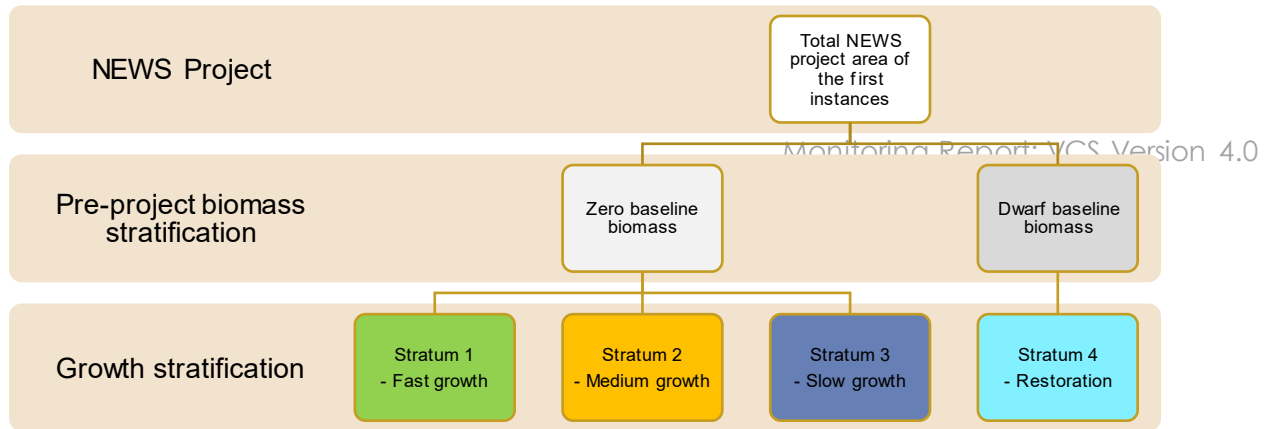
NEWS Project

Total NEWS project area of the first instances

Monitoring Report: VCS Version 4.0

Pre-project biomass stratification

Zero baseline biomass

Dwarf baseline biomass

Growth stratification

Stratum 1
- Fast growth

Stratum 2
- Medium growth

Stratum 3
- Slow growth

Stratum 4
- Restoration